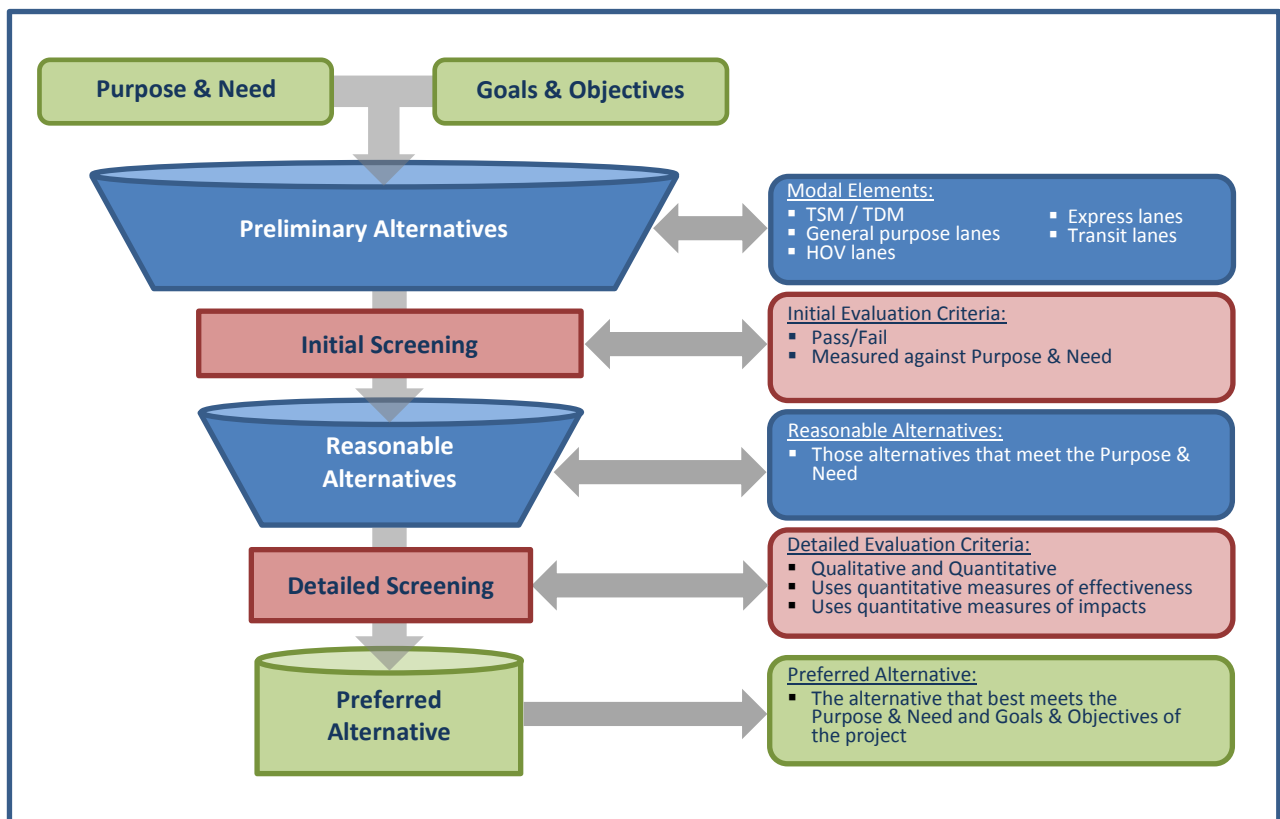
Purpose & Need

Goals & Objectives

Preliminary Alternatives

Modal Elements:
- TSM / TDM
- General purpose lanes
- HOV lanes
- Express lanes
- Transit lanes

Initial Screening

Initial Evaluation Criteria:
- Pass/Fail
- Measured against Purpose & Need

Reasonable Alternatives

Reasonable Alternatives:
- Those alternatives that meet the Purpose & Need

Detailed Screening

Detailed Evaluation Criteria:
- Qualitative and Quantitative
- Uses quantitative measures of effectiveness
- Uses quantitative measures of impacts

Preferred Alternative

Preferred Alternative:
- The alternative that best meets the Purpose & Need and Goals & Objectives of the project